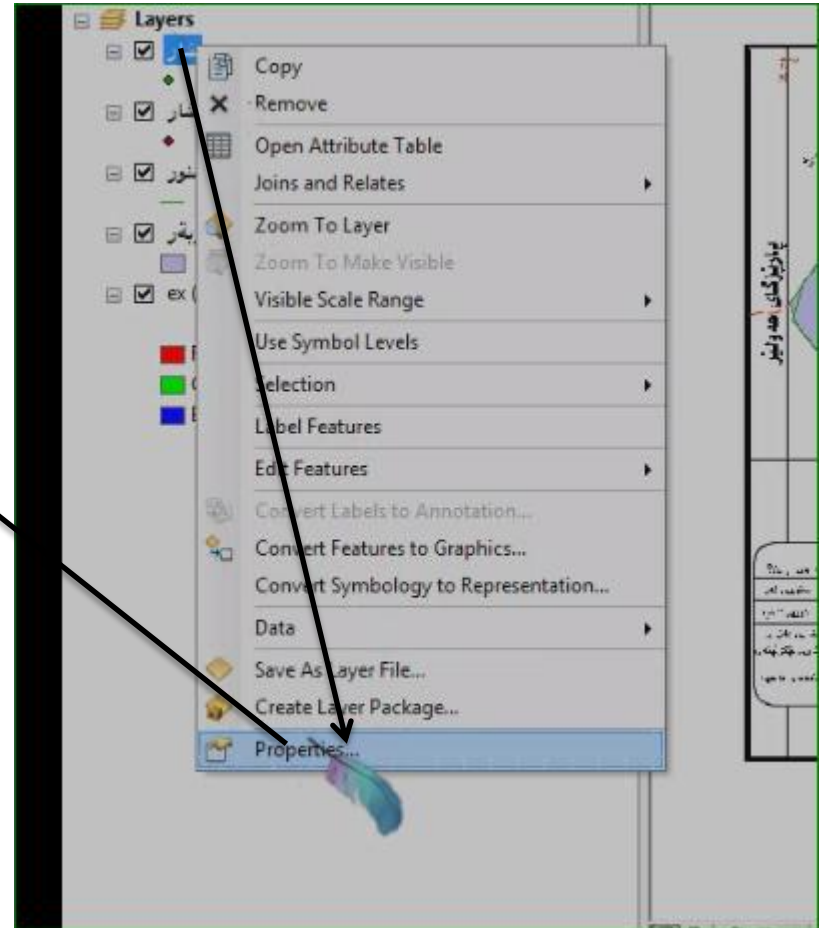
Layers
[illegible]
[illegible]شار
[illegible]نور
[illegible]ێدر
ex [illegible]

Copy
Remove
Open Attribute Table
Joins and Relates
Zoom To Layer
Zoom To Make Visible
Visible Scale Range
Use Symbol Levels
Selection
Label Features
Edit Features
Convert Labels to Annotation...
Convert Features to Graphics...
Convert Symbology to Representation...
Data
Save As Layer File...
Create Layer Package...
Properties...

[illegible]